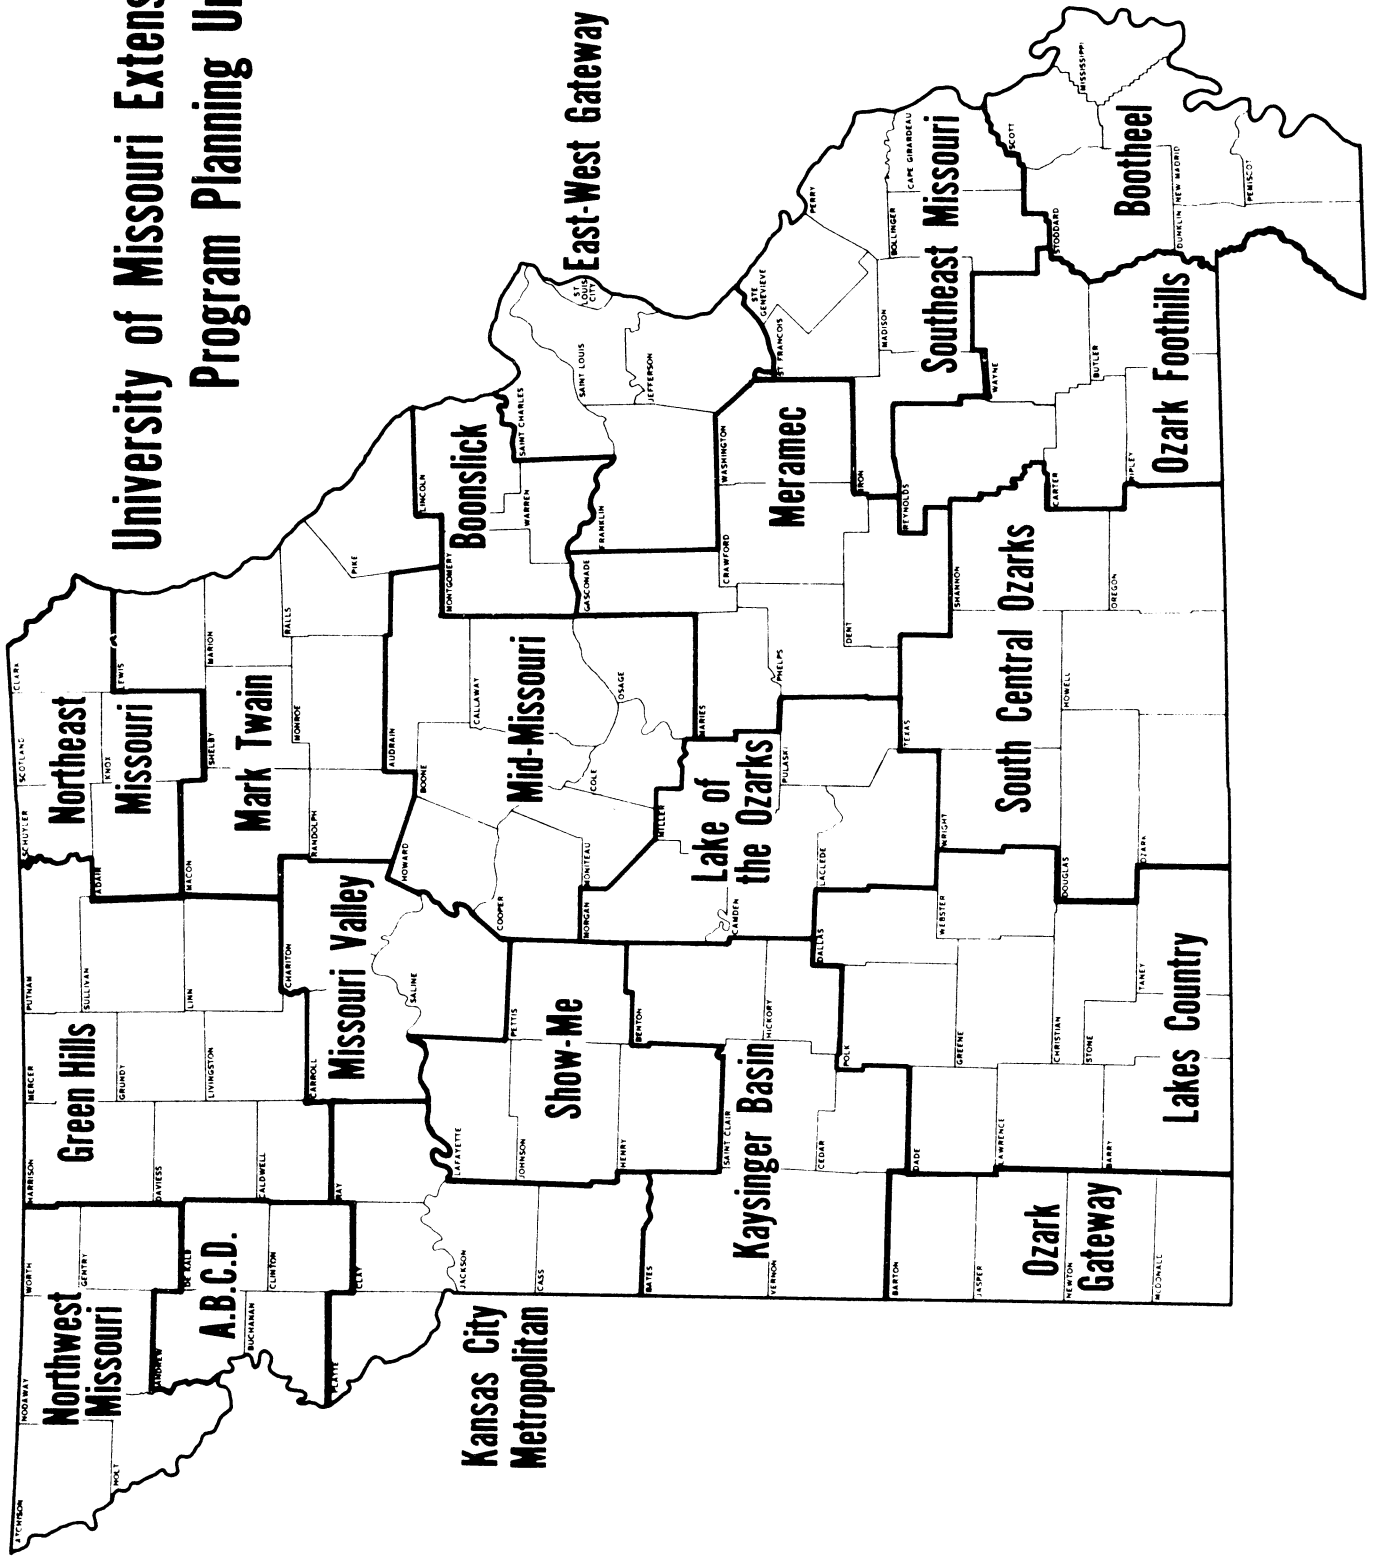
University of Missouri Extens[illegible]
Program Planning U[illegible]

East-West Gateway

Bootheel
Southeast Missouri
Ozark Foothills
Meramec
Boonslick
South Central Ozarks
Mid-Missouri
Northeast Missouri
Mark Twain
Lake of the Ozarks
Missouri Valley
Lakes Country
Green Hills
Show-Me
Kaysinger Basin
A.B.C.D.
Ozark Gateway
Northwest Missouri
Kansas City Metropolitan

MISSISSIPPI
SCOTT
CAPE GIRARDEAU
NEW MADRID
PEMISCOT
PERRY
BOLLINGER
STODDARD
DUNKLIN
ST LOUIS CITY
STE GENEVIEVE
MADISON
SAINT LOUIS
ST FRANCOIS
JEFFERSON
WAYNE
BUTLER
SAINT CHARLES
WASHINGTON
IRON
LINCOLN
WARREN
FRANKLIN
REYNOLDS
CARTER
RIPLEY
MONTGOMERY
GASCONADE
CRAWFORD
SHANNON
PIKE
DENT
OREGON
RALLS
MARION
PHELPS
CLARK
LEWIS
OSAGE
CALLAWAY
HOWELL
MARIES
TEXAS
SCOTLAND
KNOX
SHELBY
MONROE
AUDRAIN
COLE
PULASKI
BOONE
SCHUYLER
MILLER
WRIGHT
RANDOLPH
ADAIR
MACON
HOWARD
MONITEAU
LACLEDE
DOUGLAS
OZARK
COOPER
MORGAN
CAMDEN
WEBSTER
CHARITON
PUTNAM
SULLIVAN
LINN
SALINE
PETTIS
BENTON
HICKORY
DALLAS
TANEY
GREENE
CHRISTIAN
STONE
MERCER
GRUNDY
LIVINGSTON
CARROLL
POLK
LAFAYETTE
JOHNSON
HENRY
SAINT CLAIR
CEDAR
DADE
LAWRENCE
BARRY
HARRISON
DAVIESS
CALDWELL
RAY
JACKSON
CASS
BATES
VERNON
BARTON
JASPER
NEWTON
MCDONALL
WORTH
GENTRY
DE KALB
CLINTON
CLAY
ANDREW
BUCHANAN
PLATTE
NODAWAY
HOLT
ATCHISON